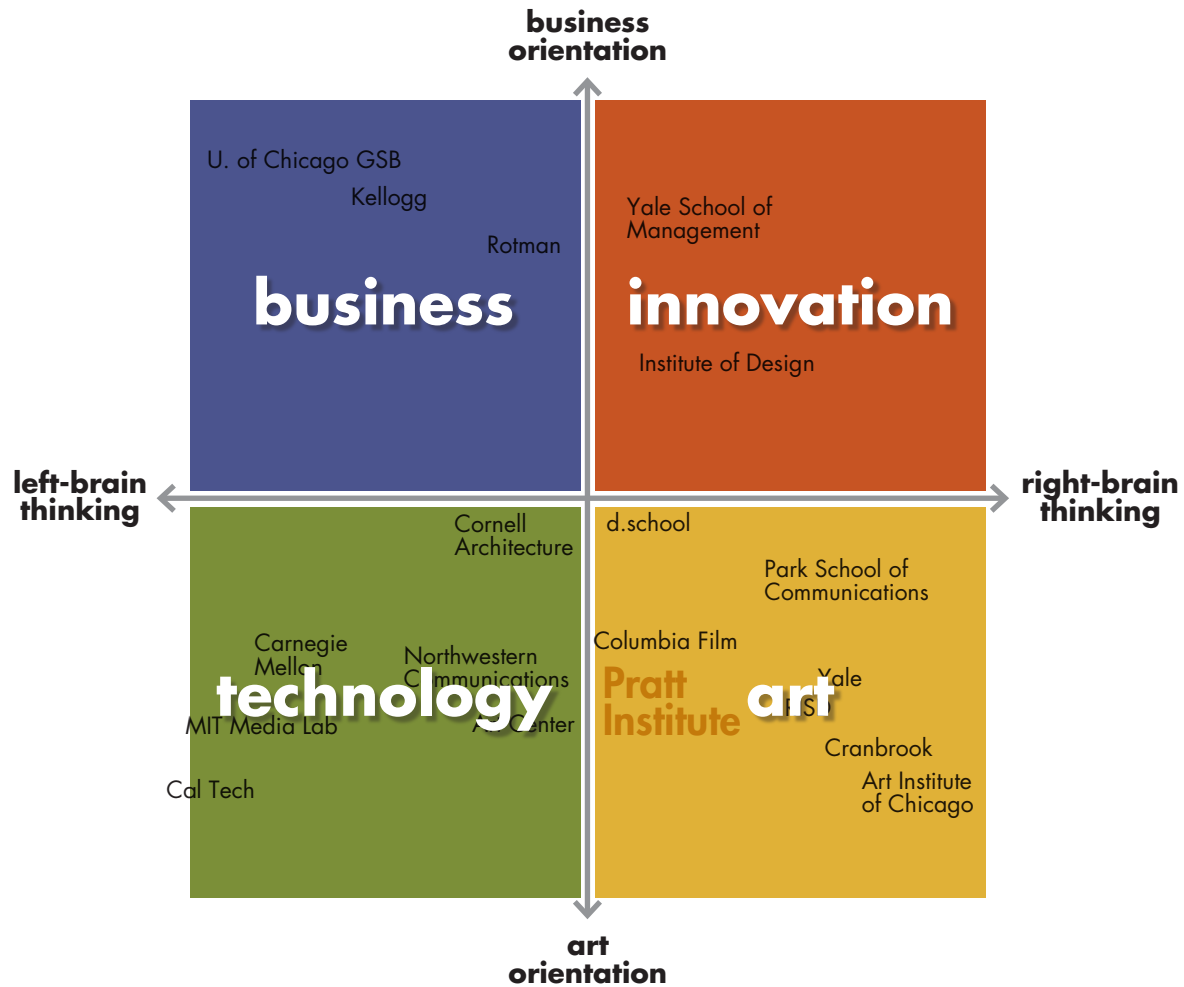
business orientation

U. of Chicago GSB

Kellogg

Rotman

business

Yale School of Management

innovation

Institute of Design

left-brain thinking

right-brain thinking

Cornell Architecture

d.school

Park School of Communications

Carnegie Mellon

Northwestern Communications

technology

MIT Media Lab

Art Center

Cal Tech

Columbia Film

Pratt Institute

Yale

art

RISD

Cranbrook

Art Institute of Chicago

art orientation